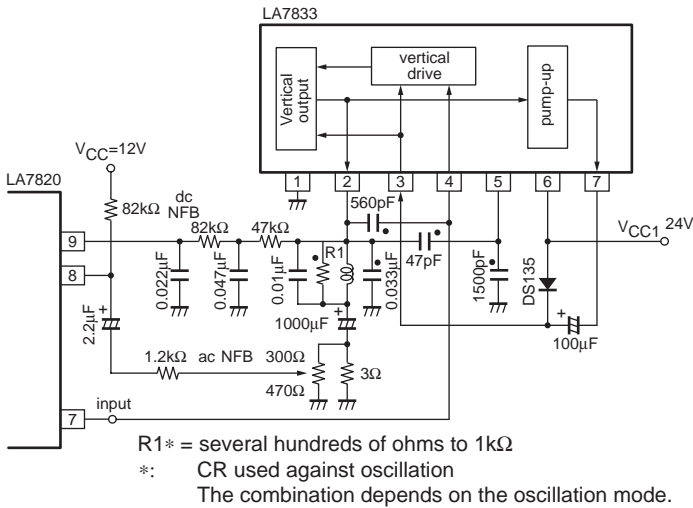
LA7833

vertical drive

Vertical output

pump-up

1 2 3 4 5 6 7

$V_{CC}$=12V

LA7820

82kΩ

dc NFB

82kΩ

47kΩ

560pF

9

8

0.022µF

0.047µF

0.01µF

R1

0.033µF

47pF

1500pF

DS135

$V_{CC1}$ 24V

2.2µF

1000µF

1.2kΩ ac NFB

300Ω

470Ω

3Ω

100µF

7 input

R1∗ = several hundreds of ohms to 1kΩ

∗: CR used against oscillation
The combination depends on the oscillation mode.